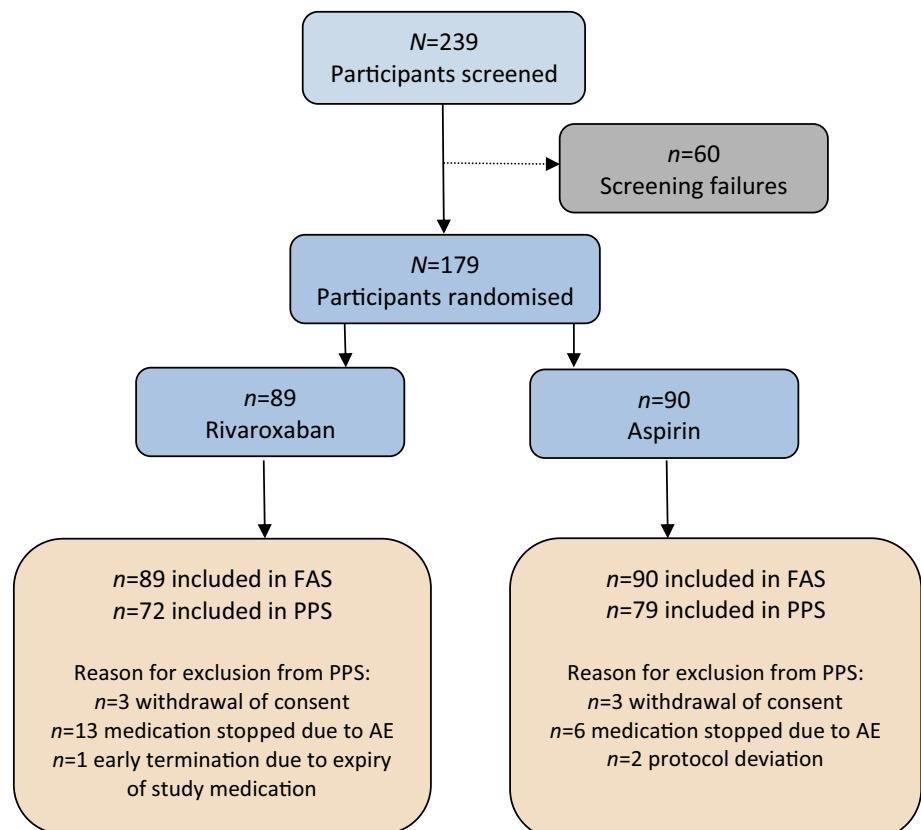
$N$=239
Participants screened

$n$=60
Screening failures

$N$=179
Participants randomised

$n$=89
Rivaroxaban

$n$=90
Aspirin

$n$=89 included in FAS
$n$=72 included in PPS

Reason for exclusion from PPS:
$n$=3 withdrawal of consent
$n$=13 medication stopped due to AE
$n$=1 early termination due to expiry of study medication

$n$=90 included in FAS
$n$=79 included in PPS

Reason for exclusion from PPS:
$n$=3 withdrawal of consent
$n$=6 medication stopped due to AE
$n$=2 protocol deviation